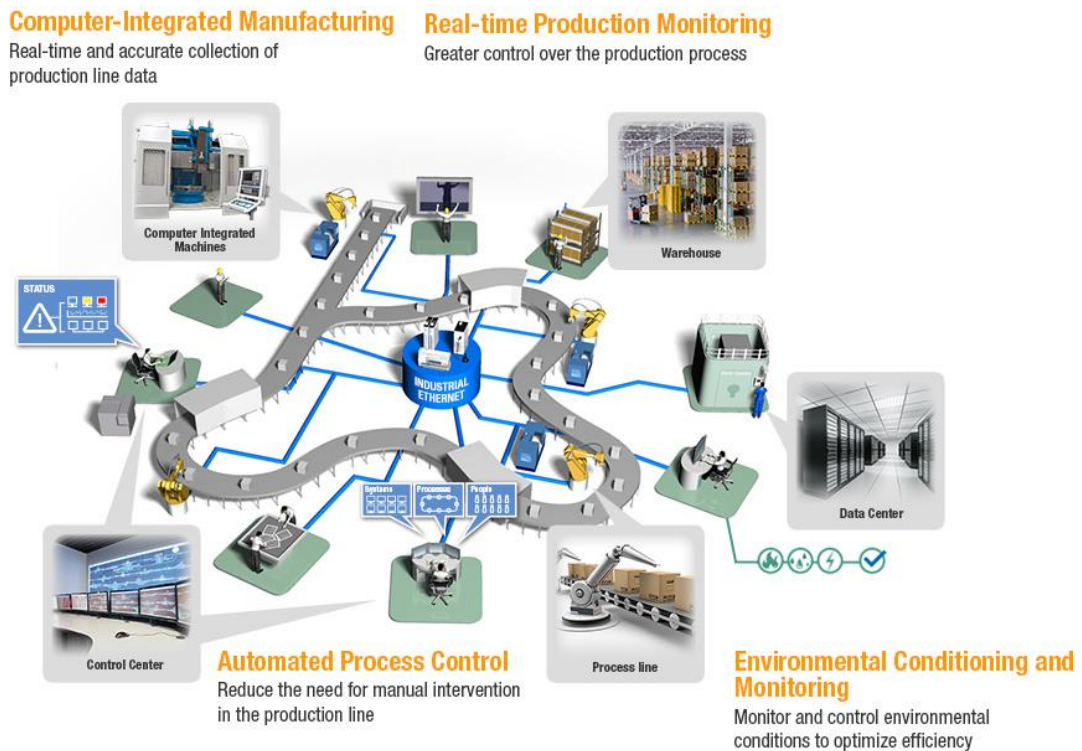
Computer-Integrated Manufacturing
Real-time and accurate collection of production line data

Real-time Production Monitoring
Greater control over the production process

Computer Integrated Machines

Warehouse

STATUS

INDUSTRIAL ETHERNET

Data Center

Systems
Processes
People

Control Center

Process line

Automated Process Control
Reduce the need for manual intervention in the production line

Environmental Conditioning and Monitoring
Monitor and control environmental conditions to optimize efficiency